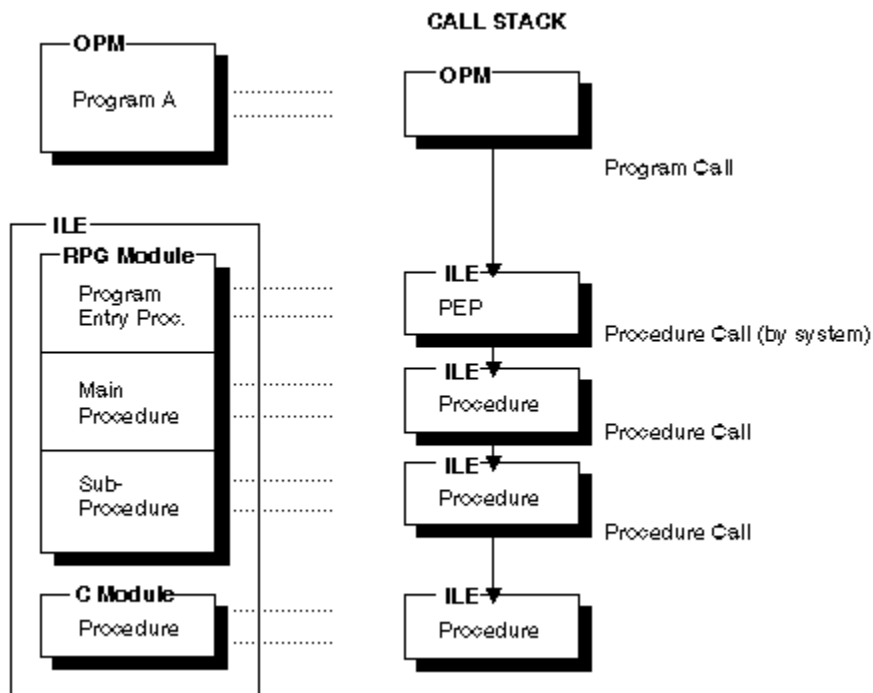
CALL STACK

OPM

Program A

OPM

Program Call

ILE

RPG Module

Program Entry Proc.

ILE

PEP

Procedure Call (by system)

Main Procedure

ILE

Procedure

Procedure Call

Sub-Procedure

ILE

Procedure

Procedure Call

C Module

Procedure

ILE

Procedure